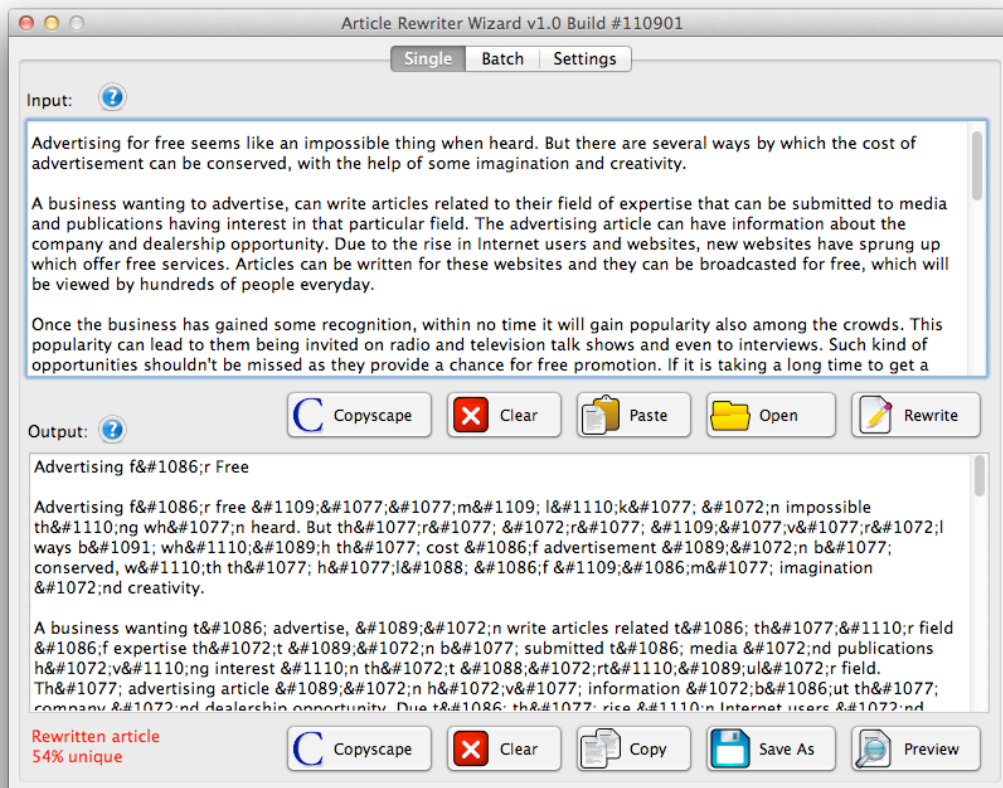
Article Rewriter Wizard v1.0 Build #110901

Single | Batch | Settings

Input:

Advertising for free seems like an impossible thing when heard. But there are several ways by which the cost of advertisement can be conserved, with the help of some imagination and creativity.

A business wanting to advertise, can write articles related to their field of expertise that can be submitted to media and publications having interest in that particular field. The advertising article can have information about the company and dealership opportunity. Due to the rise in Internet users and websites, new websites have sprung up which offer free services. Articles can be written for these websites and they can be broadcasted for free, which will be viewed by hundreds of people everyday.

Once the business has gained some recognition, within no time it will gain popularity also among the crowds. This popularity can lead to them being invited on radio and television talk shows and even to interviews. Such kind of opportunities shouldn't be missed as they provide a chance for free promotion. If it is taking a long time to get a

Copyscape | Clear | Paste | Open | Rewrite

Output:

Advertising f&#1086;r Free

Advertising f&#1086;r free &#1109;&#1077;&#1077;m&#1109; l&#1110;k&#1077; &#1072;n impossible th&#1110;ng wh&#1077;n heard. But th&#1077;r&#1077; &#1072;r&#1077; &#1109;&#1077;v&#1077;r&#1072;l ways b&#1091; wh&#1110;&#1089;h th&#1077; cost &#1086;f advertisement &#1089;&#1072;n b&#1077; conserved, w&#1110;th th&#1077; h&#1077;l&#1088; &#1086;f &#1109;&#1086;m&#1077; imagination &#1072;nd creativity.

A business wanting t&#1086; advertise, &#1089;&#1072;n write articles related t&#1086; th&#1077;&#1110;r field &#1086;f expertise th&#1072;t &#1089;&#1072;n b&#1077; submitted t&#1086; media &#1072;nd publications h&#1072;v&#1110;ng interest &#1110;n th&#1072;t &#1088;&#1072;rt&#1110;&#1089;ul&#1072;r field. Th&#1077; advertising article &#1089;&#1072;n h&#1072;v&#1077; information &#1072;b&#1086;ut th&#1077; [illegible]

Rewritten article
54% unique

Copyscape | Clear | Copy | Save As | Preview